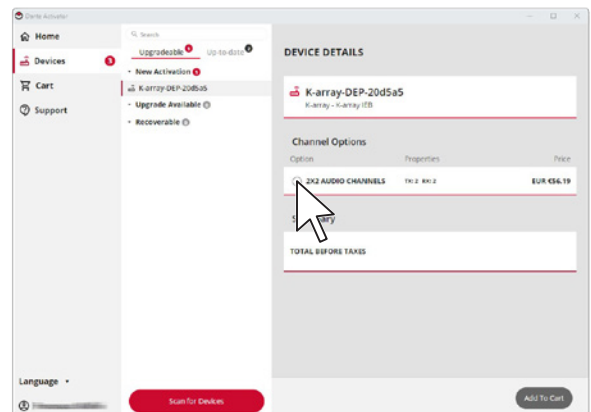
Dante Activator

Home
Devices 5
Cart
Support

Language ▾
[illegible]

Search
Upgradeable 5 Up-to-date 0
• New Activation 5
K-array-DEP-20d5a5
• Upgrade Available 0
• Recoverable 0

Scan for Devices

DEVICE DETAILS

K-array-DEP-20d5a5
K-array - K-array IEB

Channel Options
Option Properties Price
2X2 AUDIO CHANNELS TX: 2 RX: 2 EUR €56.19

S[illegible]ary
TOTAL BEFORE TAXES

Add To Cart